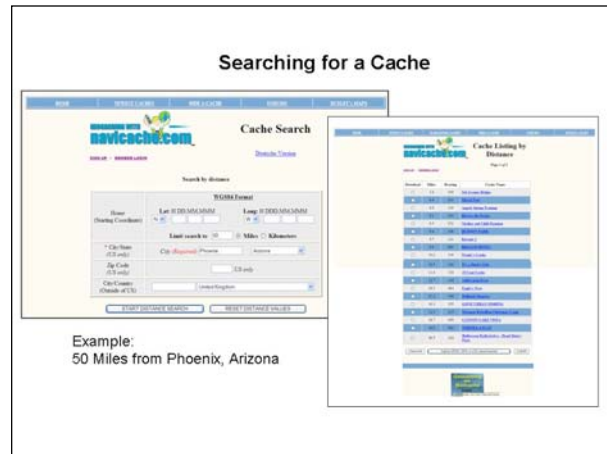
Searching for a Cache

navicache.com

Cache Search

Deutsche Version

Search by distance

WGS84 Format

Home (Starting Coordinates)

Lat: H DD MM.MMM

Long: H DDD MM.MMM

Limit search to: 50 Miles Kilometers

* City/State (US only)

City (Required) Phoenix

Arizona

Zip Code (US only)

US only

City/Country (Outside of US)

United Kingdom

START DISTANCE SEARCH

RESET DISTANCE VALUES

navicache.com

Cache Listing by Distance

Example:
50 Miles from Phoenix, Arizona